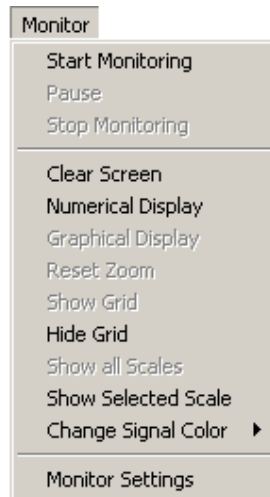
Monitor

Start Monitoring
Pause
Stop Monitoring

Clear Screen
Numerical Display
Graphical Display
Reset Zoom
Show Grid
Hide Grid
Show all Scales
Show Selected Scale
Change Signal Color

Monitor Settings